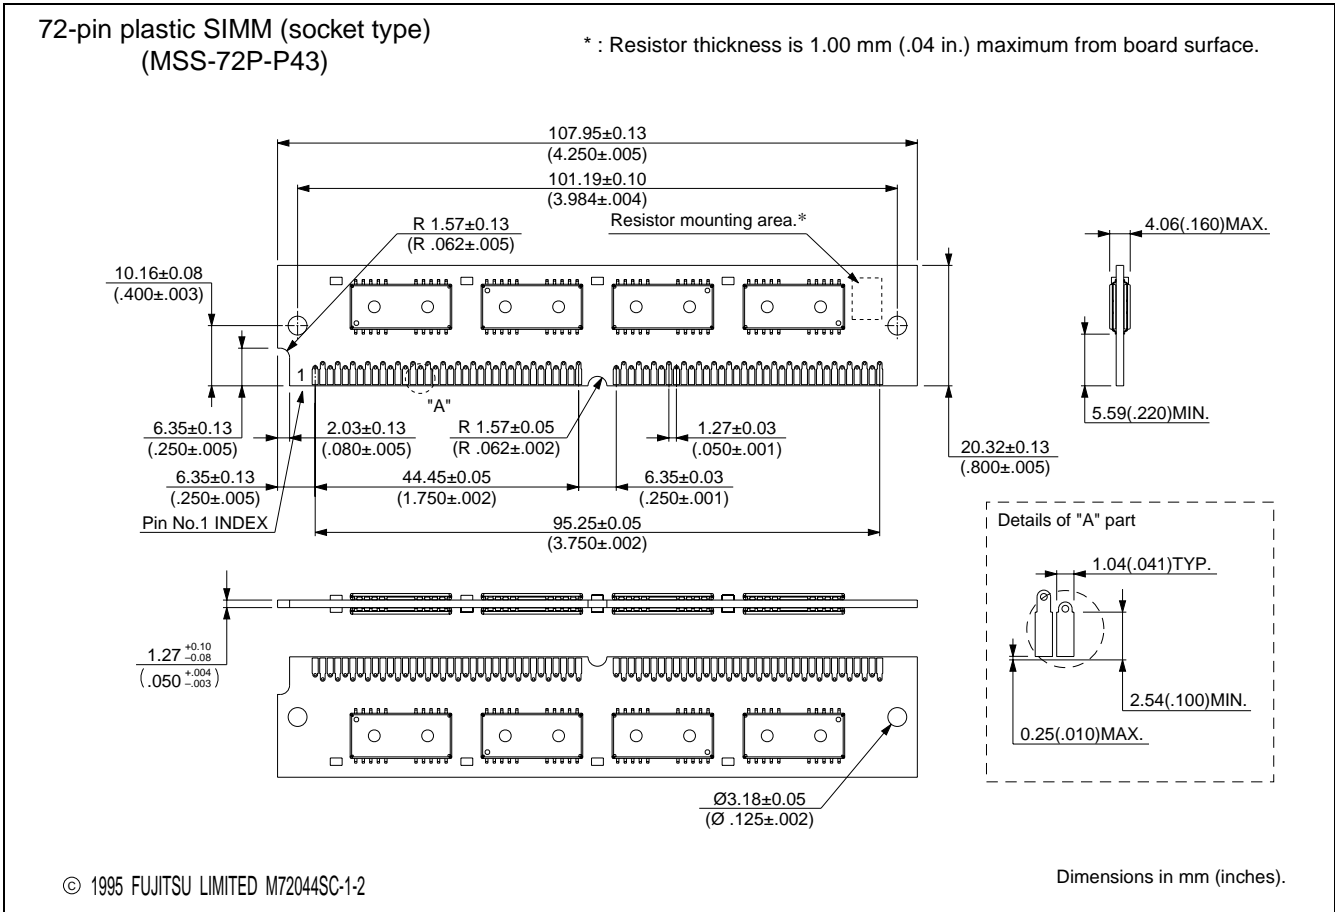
72-pin plastic SIMM (socket type)
(MSS-72P-P43)

* : Resistor thickness is 1.00 mm (.04 in.) maximum from board surface.

107.95±0.13
(4.250±.005)

101.19±0.10
(3.984±.004)

R 1.57±0.13
(R .062±.005)

Resistor mounting area.*

4.06(.160)MAX.

10.16±0.08
(.400±.003)

1

"A"

5.59(.220)MIN.

6.35±0.13
(.250±.005)

2.03±0.13
(.080±.005)

R 1.57±0.05
(R .062±.002)

1.27±0.03
(.050±.001)

20.32±0.13
(.800±.005)

6.35±0.13
(.250±.005)

44.45±0.05
(1.750±.002)

6.35±0.03
(.250±.001)

Pin No.1 INDEX

95.25±0.05
(3.750±.002)

Details of "A" part

1.04(.041)TYP.

$1.27^{+0.10}_{-0.08}$
$(.050^{+.004}_{-.003})$

2.54(.100)MIN.

0.25(.010)MAX.

Ø3.18±0.05
(Ø .125±.002)

© 1995 FUJITSU LIMITED M72044SC-1-2

Dimensions in mm (inches).